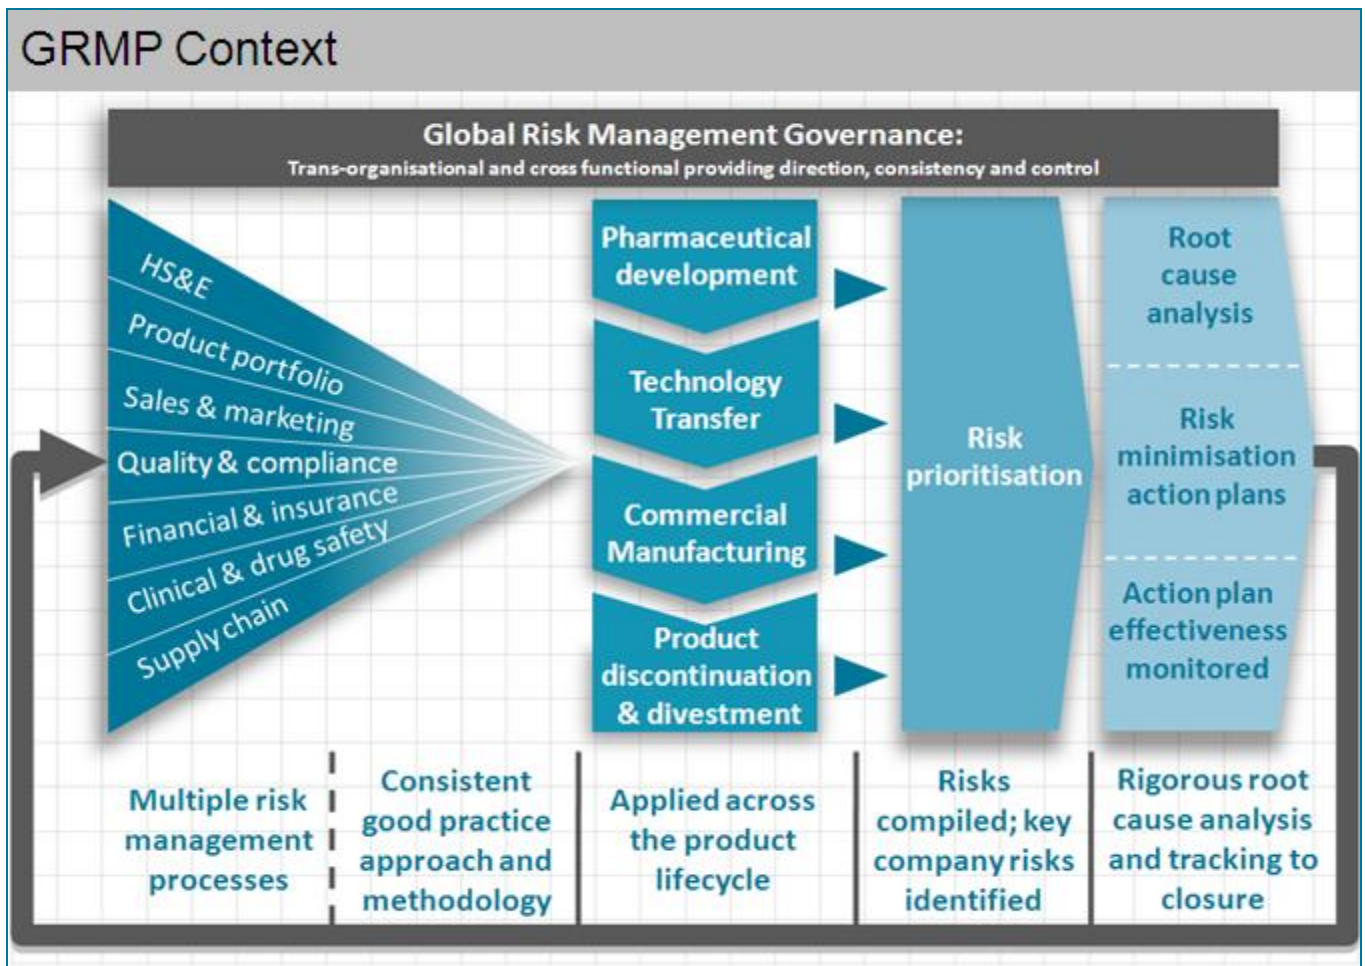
GRMP Context

Global Risk Management Governance:
Trans-organisational and cross functional providing direction, consistency and control

HS&E
Product portfolio
Sales & marketing
Quality & compliance
Financial & insurance
Clinical & drug safety
Supply chain

Pharmaceutical development

Technology Transfer

Commercial Manufacturing

Product discontinuation & divestment

Risk prioritisation

Root cause analysis

Risk minimisation action plans

Action plan effectiveness monitored

Multiple risk management processes

Consistent good practice approach and methodology

Applied across the product lifecycle

Risks compiled; key company risks identified

Rigorous root cause analysis and tracking to closure